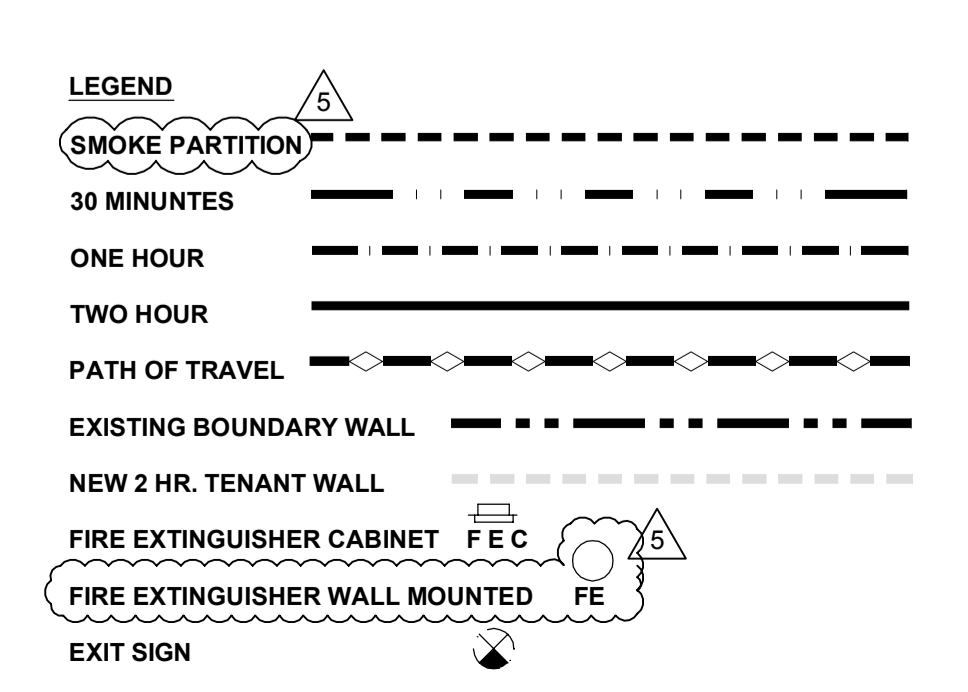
LEGEND

5

SMOKE PARTITION

30 MINUNTES

ONE HOUR

TWO HOUR

PATH OF TRAVEL

EXISTING BOUNDARY WALL

NEW 2 HR. TENANT WALL

FIRE EXTINGUISHER CABINET F E C

5

FIRE EXTINGUISHER WALL MOUNTED FE

EXIT SIGN